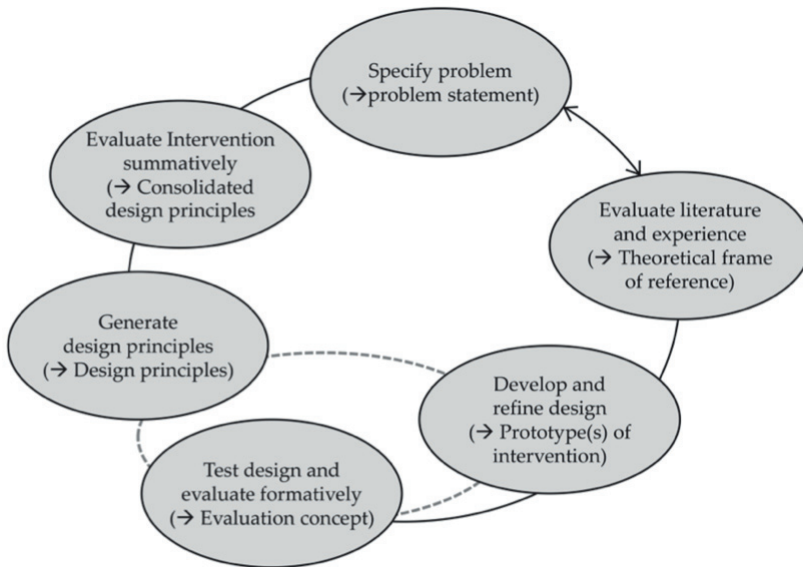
Specify problem
(→problem statement)

Evaluate literature and experience
(→ Theoretical frame of reference)

Develop and refine design
(→ Prototype(s) of intervention)

Test design and evaluate formatively
(→ Evaluation concept)

Generate design principles
(→ Design principles)

Evaluate Intervention summatively
(→ Consolidated design principles